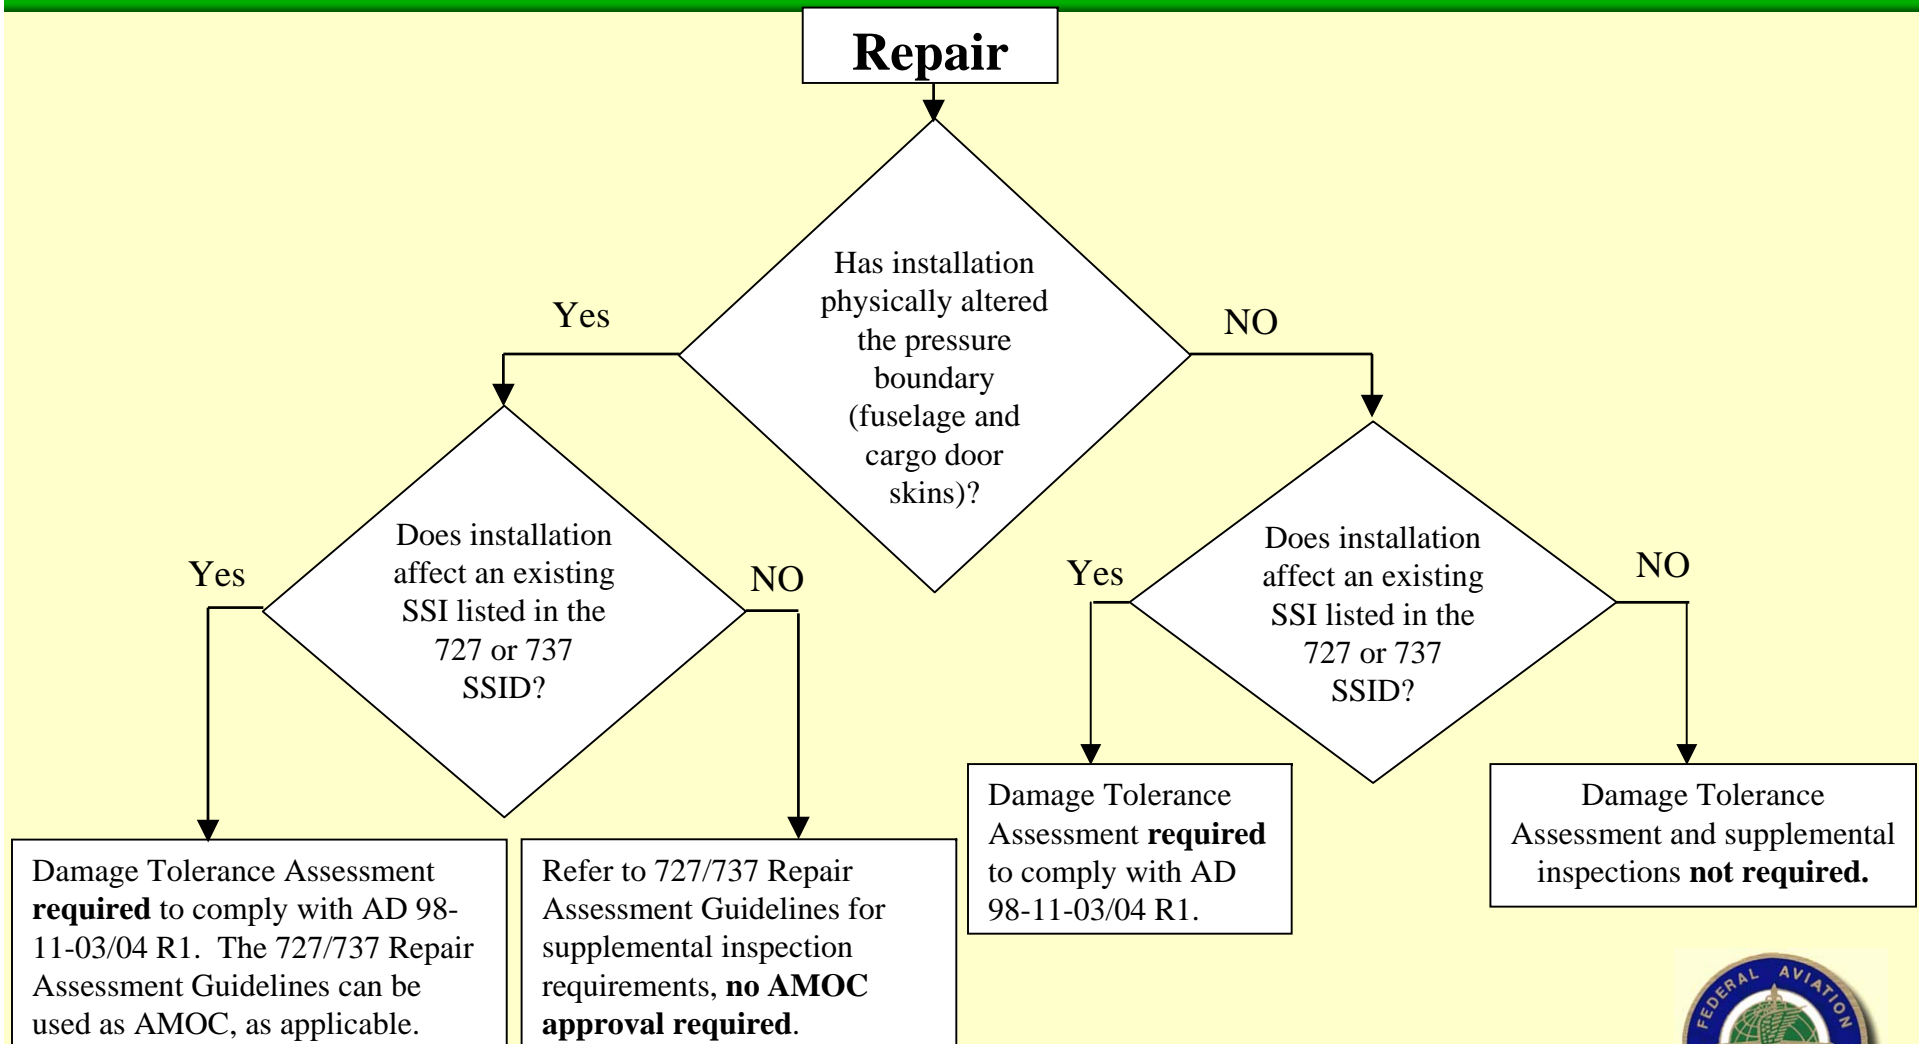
Repair

Has installation physically altered the pressure boundary (fuselage and cargo door skins)?

Yes

NO

Does installation affect an existing SSI listed in the 727 or 737 SSID?

Yes

NO

Does installation affect an existing SSI listed in the 727 or 737 SSID?

Yes

NO

Damage Tolerance Assessment **required** to comply with AD 98-11-03/04 R1. The 727/737 Repair Assessment Guidelines can be used as AMOC, as applicable.

Refer to 727/737 Repair Assessment Guidelines for supplemental inspection requirements, **no AMOC approval required**.

Damage Tolerance Assessment **required** to comply with AD 98-11-03/04 R1.

Damage Tolerance Assessment and supplemental inspections **not required.**

FEDERAL AVIATION